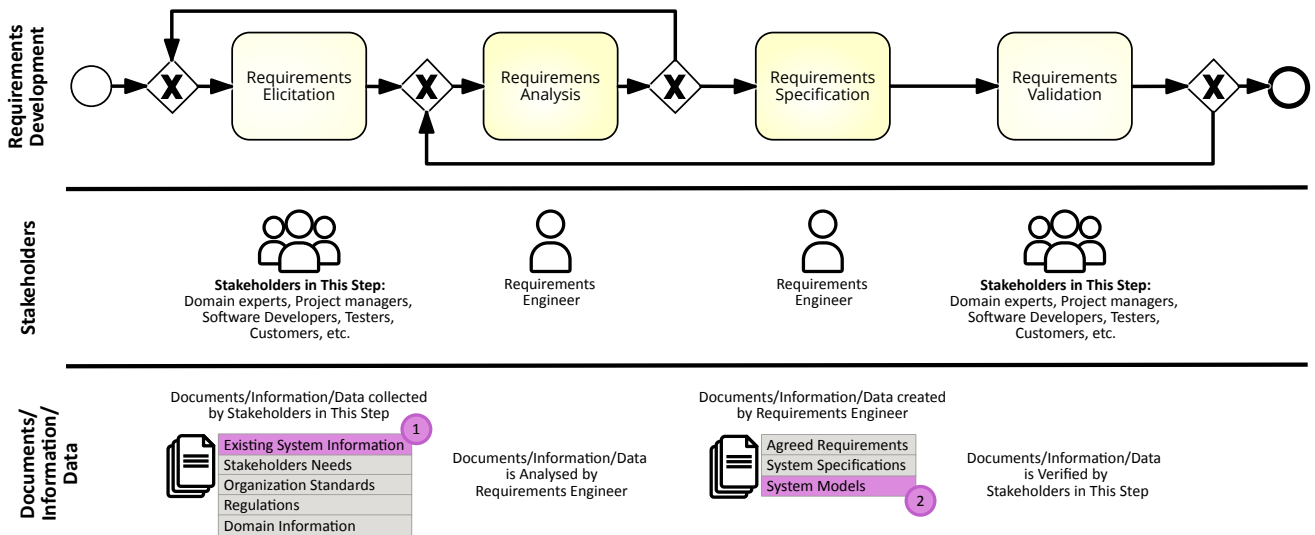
Requirements Development

X

Requirements Elicitation

X

Requiremens Analysis

X

Requirements Specification

Requirements Validation

X

Stakeholders

**Stakeholders in This Step:** Domain experts, Project managers, Software Developers, Testers, Customers, etc.

Requirements Engineer

Requirements Engineer

**Stakeholders in This Step:** Domain experts, Project managers, Software Developers, Testers, Customers, etc.

Documents/ Information/ Data

Documents/Information/Data collected by Stakeholders in This Step

1

Existing System Information
Stakeholders Needs
Organization Standards
Regulations
Domain Information

Documents/Information/Data is Analysed by Requirements Engineer

Documents/Information/Data created by Requirements Engineer

Agreed Requirements
System Specifications
System Models

2

Documents/Information/Data is Verified by Stakeholders in This Step